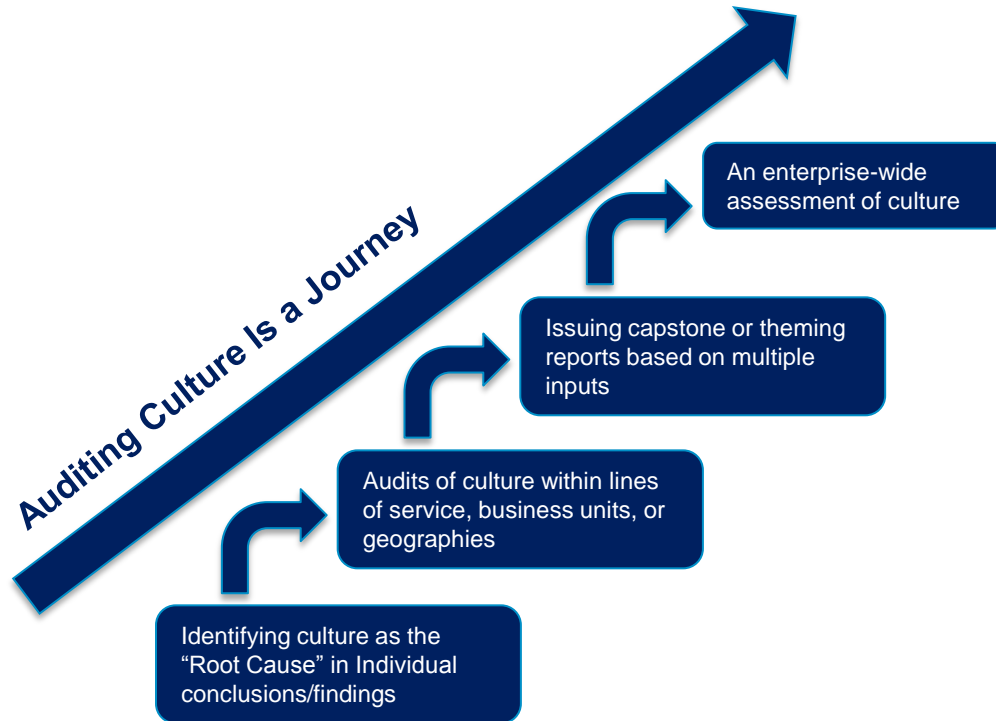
Auditing Culture Is a Journey

Identifying culture as the "Root Cause" in Individual conclusions/findings

Audits of culture within lines of service, business units, or geographies

Issuing capstone or theming reports based on multiple inputs

An enterprise-wide assessment of culture